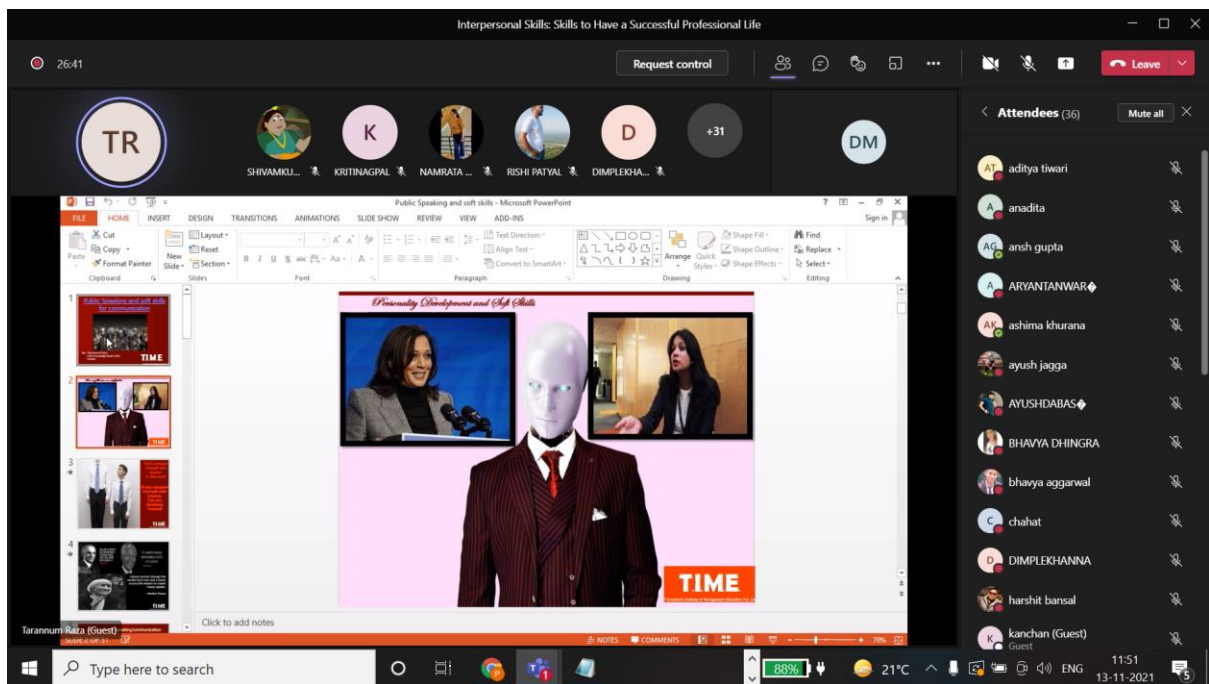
Interpersonal Skills: Skills to Have a Successful Professional Life

26:41

Request control

Leave

TR

K

D

+31

DM

SHIVAMKU...

KRITINAGPAL

NAMRATA ...

RISHI PATYAL

DIMPLEKHA...

Attendees (36)

Mute all

aditya tiwari

anadita

ansh gupta

ARYANTANWAR�

ashima khurana

ayush jagga

AYUSHDABAS�

BHAVYA DHINGRA

bhavya aggarwal

chahat

DIMPLEKHANNA

harshit bansal

kanchan (Guest)
Guest

Public Speaking and soft skills - Microsoft PowerPoint

FILE HOME INSERT DESIGN TRANSITIONS ANIMATIONS SLIDE SHOW REVIEW VIEW ADD-INS

Sign in

Cut
Copy
Format Painter
Paste
Clipboard

Layout
Reset
New Slide
Section
Slides

Font

Paragraph

Text Direction
Align Text
Convert to SmartArt

Arrange
Quick Styles

Shape Fill
Shape Outline
Shape Effects
Drawing

Find
Replace
Select
Editing

Public Speaking and soft skills for communication

TIME

Personality Development and Soft Skills

TIME

Click to add notes

Tarannum Raza (Guest)

SLIDE 2 OF 31

NOTES COMMENTS 70%

Type here to search

88%

21°C

ENG

11:51
13-11-2021